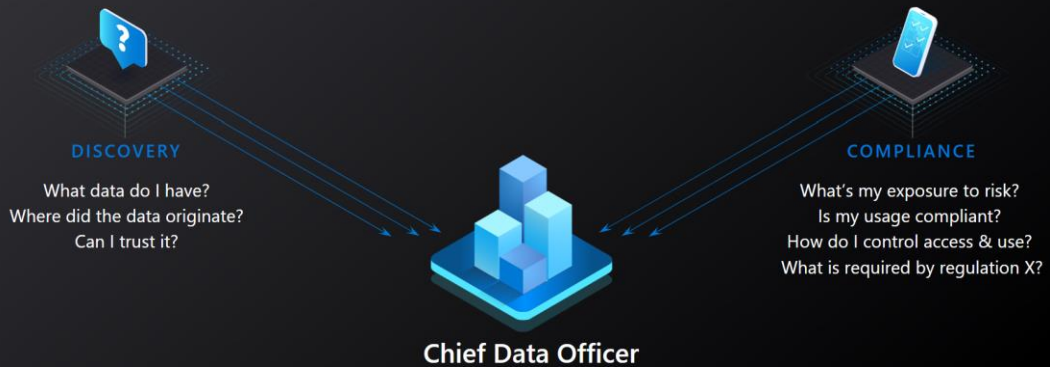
DISCOVERY

What data do I have?
Where did the data originate?
Can I trust it?

COMPLIANCE

What's my exposure to risk?
Is my usage compliant?
How do I control access & use?
What is required by regulation X?

Chief Data Officer